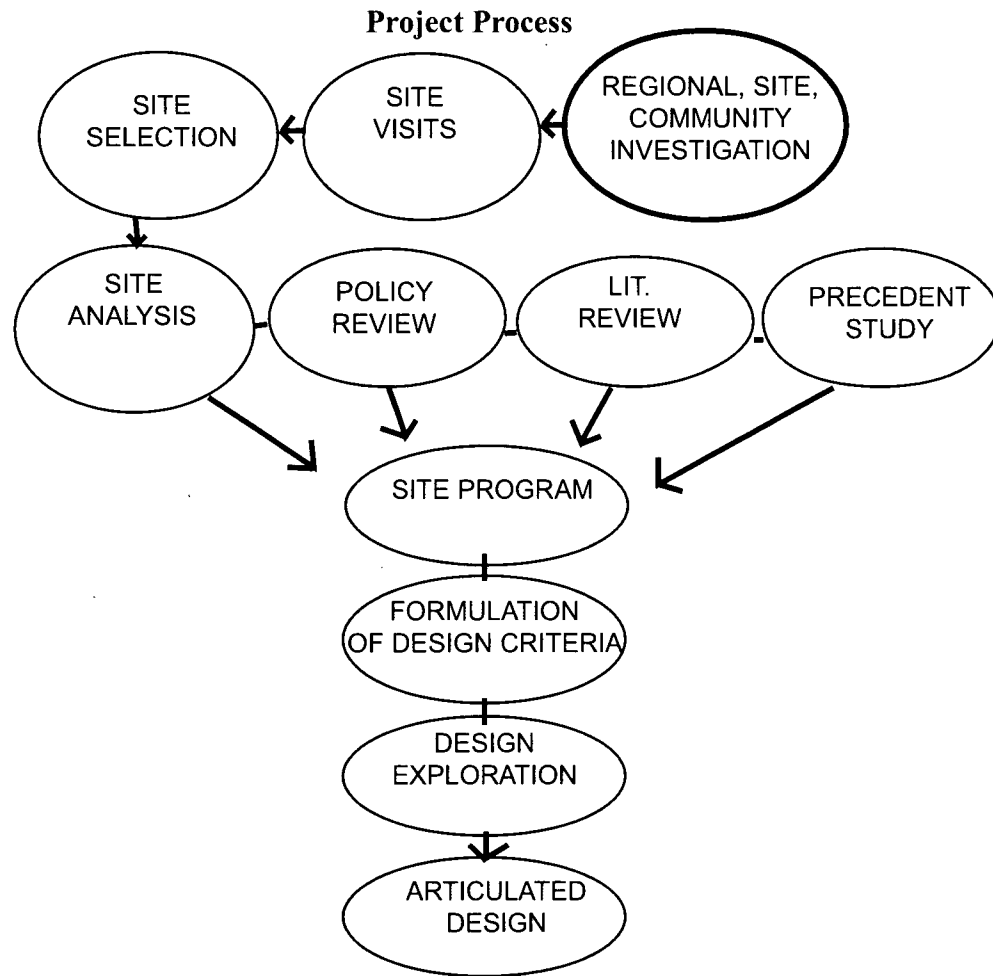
Project Process

REGIONAL, SITE, COMMUNITY INVESTIGATION

SITE VISITS

SITE SELECTION

SITE ANALYSIS

POLICY REVIEW

LIT. REVIEW

PRECEDENT STUDY

SITE PROGRAM

FORMULATION OF DESIGN CRITERIA

DESIGN EXPLORATION

ARTICULATED DESIGN